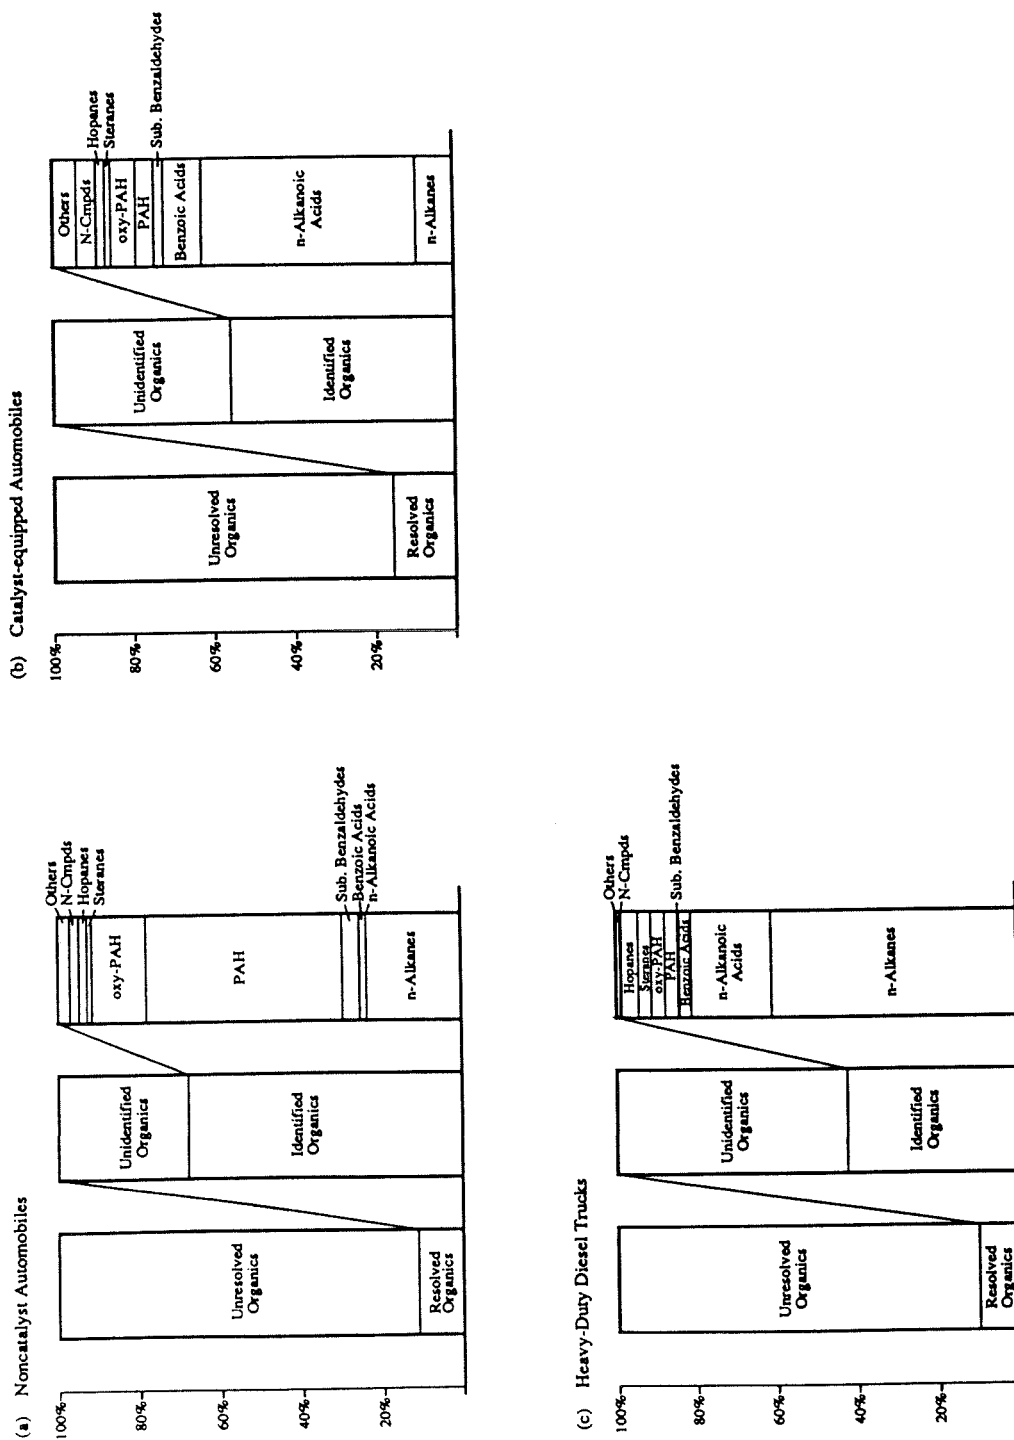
(a) Noncatalyst Automobiles

100%
80%
60%
40%
20%

Unresolved Organics
Resolved Organics

Unidentified Organics
Identified Organics

Others
N-Cmpds
Hopanes
Steranes
oxy-PAH
PAH
Sub. Benzaldehydes
Benzoic Acids
n-Alkanoic Acids
n-Alkanes

(b) Catalyst-equipped Automobiles

100%
80%
60%
40%
20%

Unresolved Organics
Resolved Organics

Unidentified Organics
Identified Organics

Others
N-Cmpds
Hopanes
Steranes
oxy-PAH
PAH
Sub. Benzaldehydes
Benzoic Acids
n-Alkanoic Acids
n-Alkanes

(c) Heavy-Duty Diesel Trucks

100%
80%
60%
40%
20%

Unresolved Organics
Resolved Organics

Unidentified Organics
Identified Organics

Others
N-Cmpds
Hopanes
Steranes
oxy-PAH
PAH
Benzoic Acids
Sub. Benzaldehydes
n-Alkanoic Acids
n-Alkanes